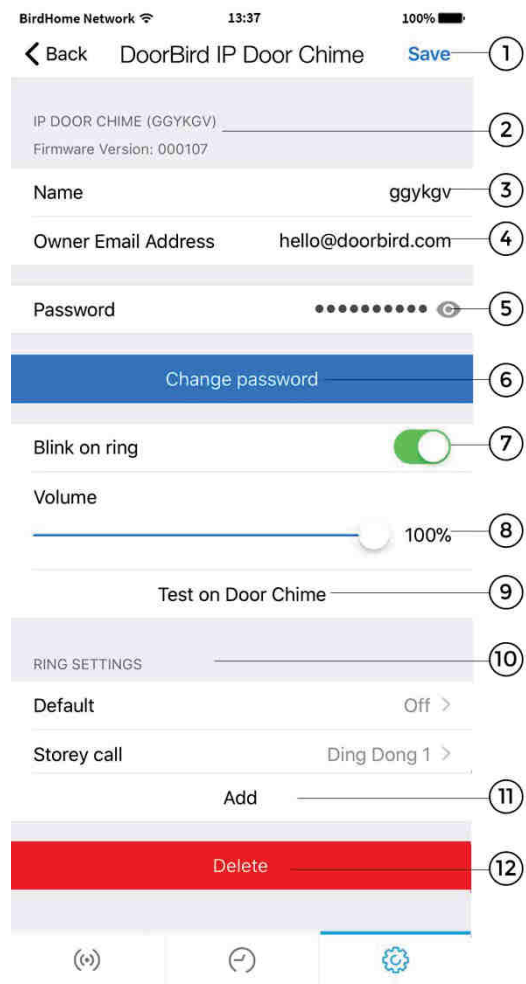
BirdHome Network 13:37 100%

Back DoorBird IP Door Chime Save 1

IP DOOR CHIME (GGYKGV) 2
Firmware Version: 000107

Name ggykgv 3

Owner Email Address hello@doorbird.com 4

Password •••••••••• 5

Change password 6

Blink on ring 7

Volume

100% 8

Test on Door Chime 9

RING SETTINGS 10

Default Off

Storey call Ding Dong 1

Add 11

Delete 12